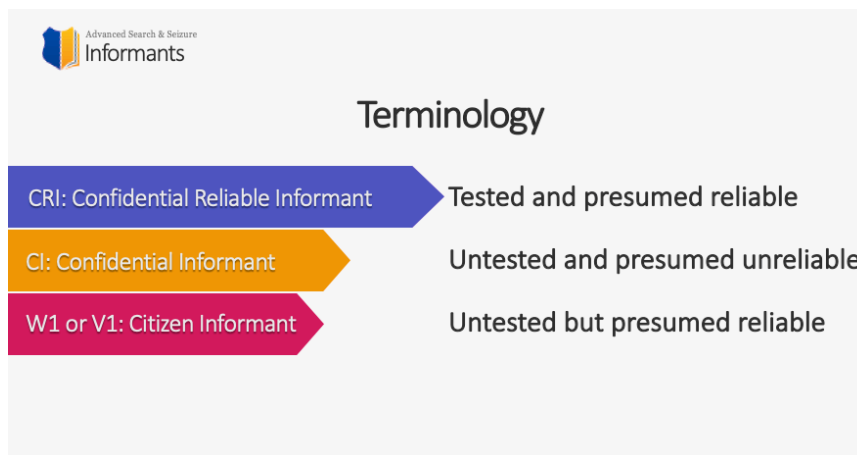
Advanced Search & Seizure
Informants

Terminology

CRI: Confidential Reliable Informant

Tested and presumed reliable

CI: Confidential Informant

Untested and presumed unreliable

W1 or V1: Citizen Informant

Untested but presumed reliable